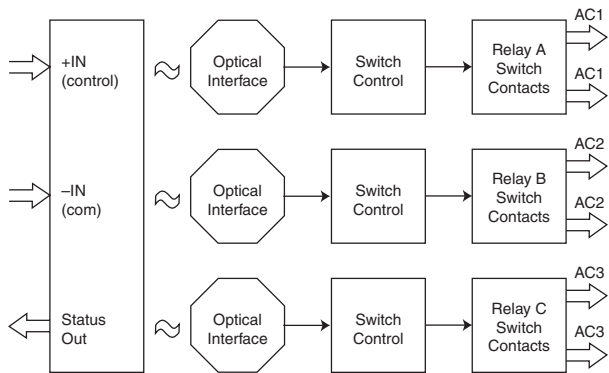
+IN (control)

–IN (com)

Status Out

Optical Interface

Switch Control

Relay A Switch Contacts

AC1

AC1

Optical Interface

Switch Control

Relay B Switch Contacts

AC2

AC2

Optical Interface

Switch Control

Relay C Switch Contacts

AC3

AC3